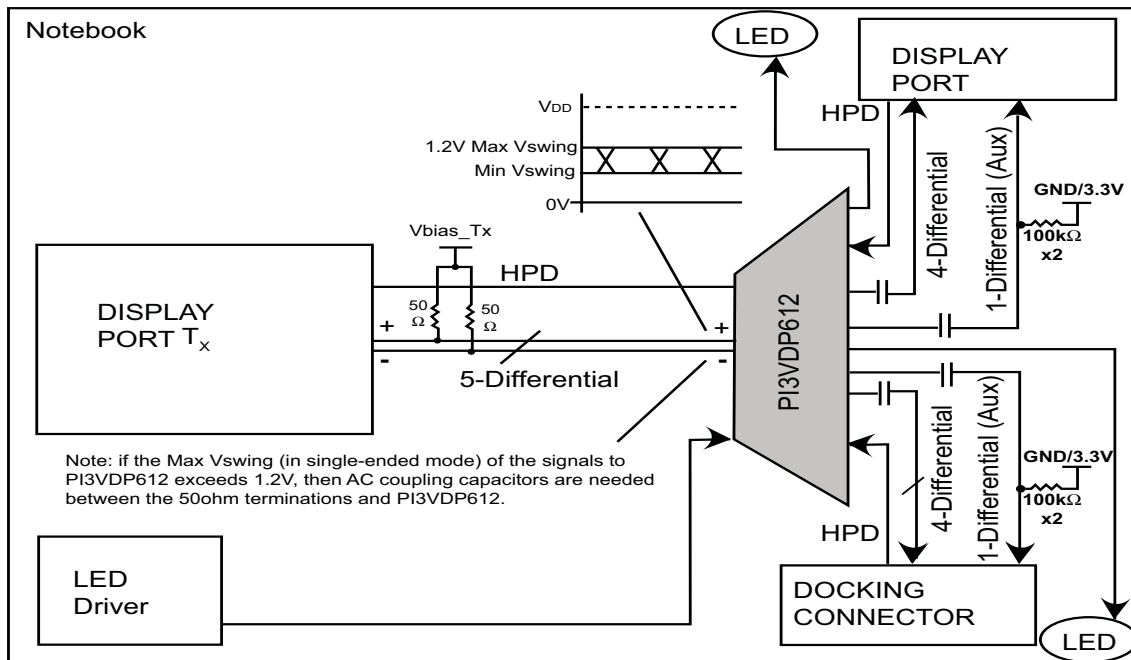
Notebook

LED

DISPLAY PORT

HPD

$V_{DD}$

1.2V Max Vswing

Min Vswing

0V

4-Differential

1-Differential (Aux)

GND/3.3V

100kΩ x2

Vbias_Tx

HPD

DISPLAY PORT $T_x$

50 Ω

50 Ω

+

-

+

-

5-Differential

PI3VDP612

Note: if the Max Vswing (in single-ended mode) of the signals to PI3VDP612 exceeds 1.2V, then AC coupling capacitors are needed between the 50ohm terminations and PI3VDP612.

4-Differential

1-Differential (Aux)

GND/3.3V

100kΩ x2

HPD

LED Driver

DOCKING CONNECTOR

LED